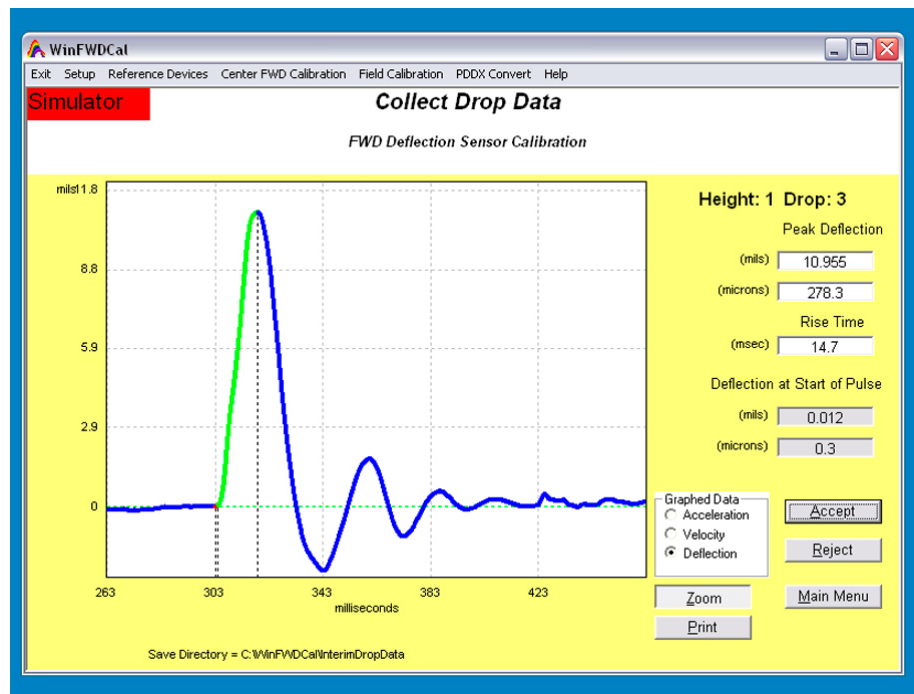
WinFWDCal

Exit Setup Reference Devices Center FWD Calibration Field Calibration PDDX Convert Help

Simulator

Collect Drop Data

FWD Deflection Sensor Calibration

mils 11.8

8.8

5.9

2.9

0

263 303 343 383 423

milliseconds

Save Directory = C:\WinFWDCal\InterimDropData

Height: 1 Drop: 3

Peak Deflection

(mils) 10.955

(microns) 278.3

Rise Time

(msec) 14.7

Deflection at Start of Pulse

(mils) 0.012

(microns) 0.3

Graphed Data
Acceleration
Velocity
Deflection

Accept

Reject

Zoom

Print

Main Menu